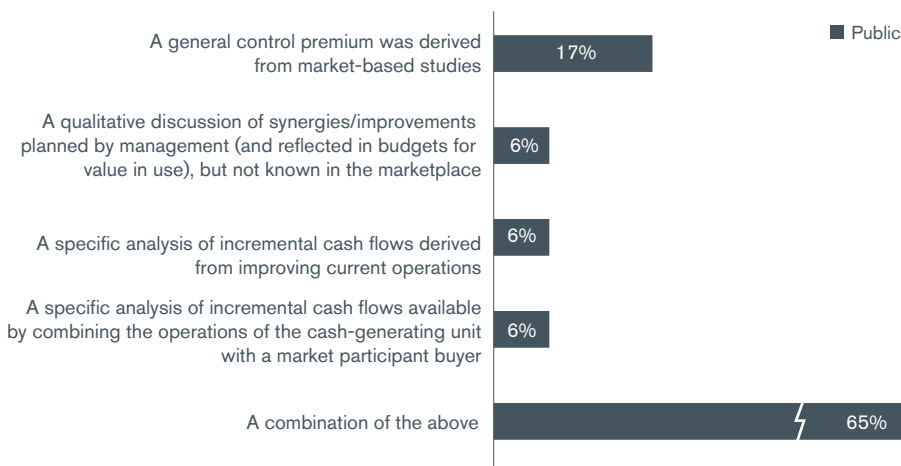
Public

A general control premium was derived from market-based studies
17%

A qualitative discussion of synergies/improvements planned by management (and reflected in budgets for value in use), but not known in the marketplace
6%

A specific analysis of incremental cash flows derived from improving current operations
6%

A specific analysis of incremental cash flows available by combining the operations of the cash-generating unit with a market participant buyer
6%

A combination of the above
65%